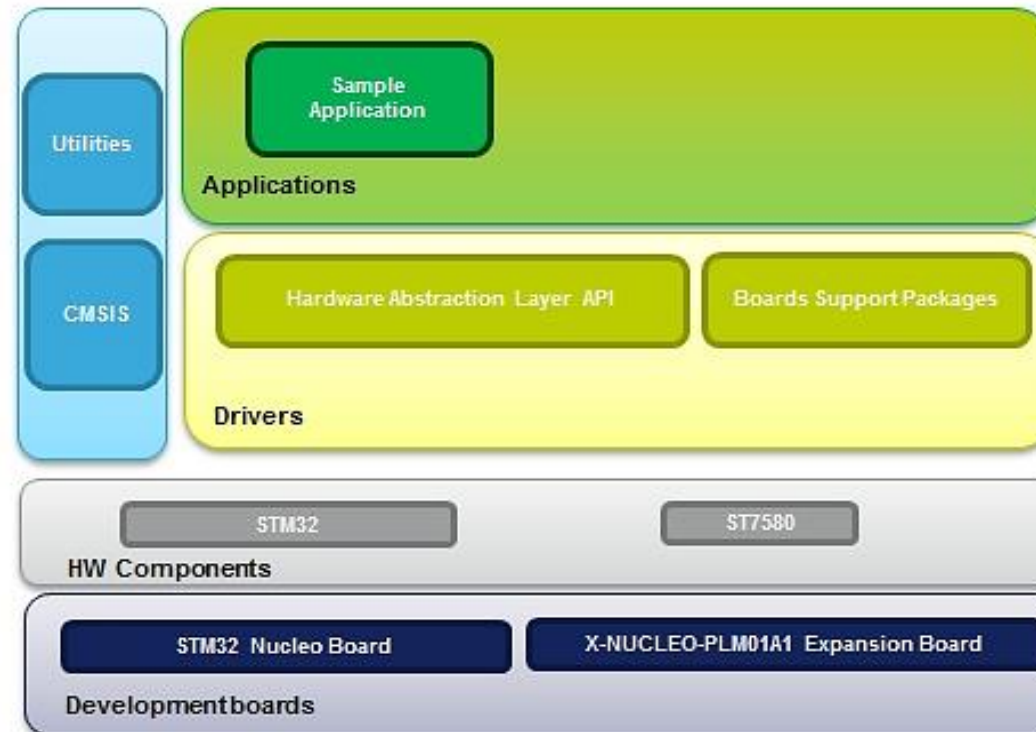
Utilities

CMSIS

Sample Application

Applications

Hardware Abstraction Layer API

Boards Support Packages

Drivers

STM32

ST7580

HW Components

STM32 Nucleo Board

X-NUCLEO-PLM01A1 Expansion Board

Development boards